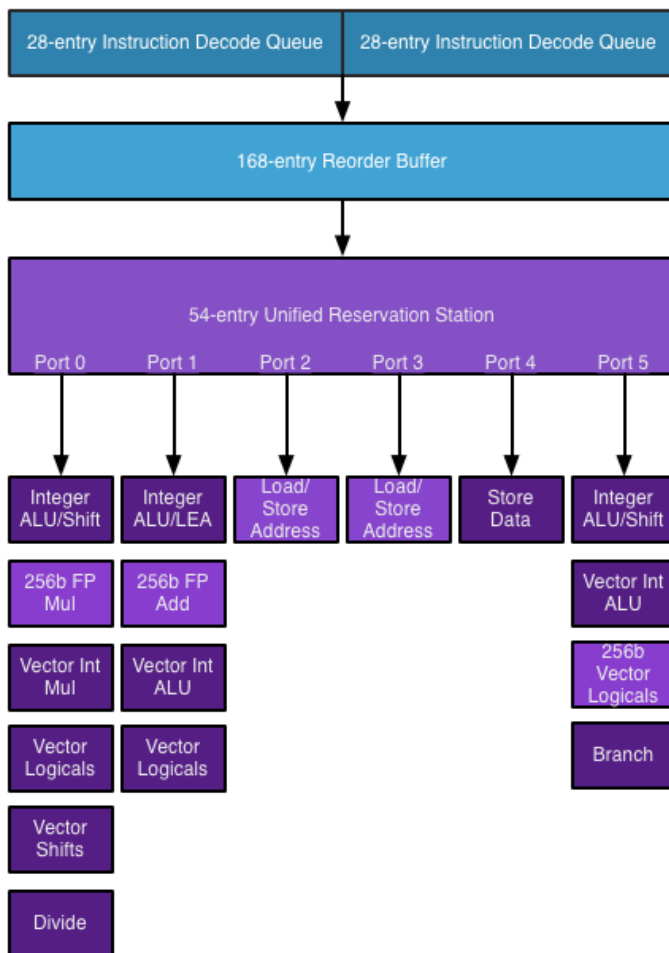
28-entry Instruction Decode Queue

28-entry Instruction Decode Queue

168-entry Reorder Buffer

54-entry Unified Reservation Station

Port 0

Port 1

Port 2

Port 3

Port 4

Port 5

Integer ALU/Shift

256b FP Mul

Vector Int Mul

Vector Logicals

Vector Shifts

Divide

Integer ALU/LEA

256b FP Add

Vector Int ALU

Vector Logicals

Load/ Store Address

Load/ Store Address

Store Data

Integer ALU/Shift

Vector Int ALU

256b Vector Logicals

Branch